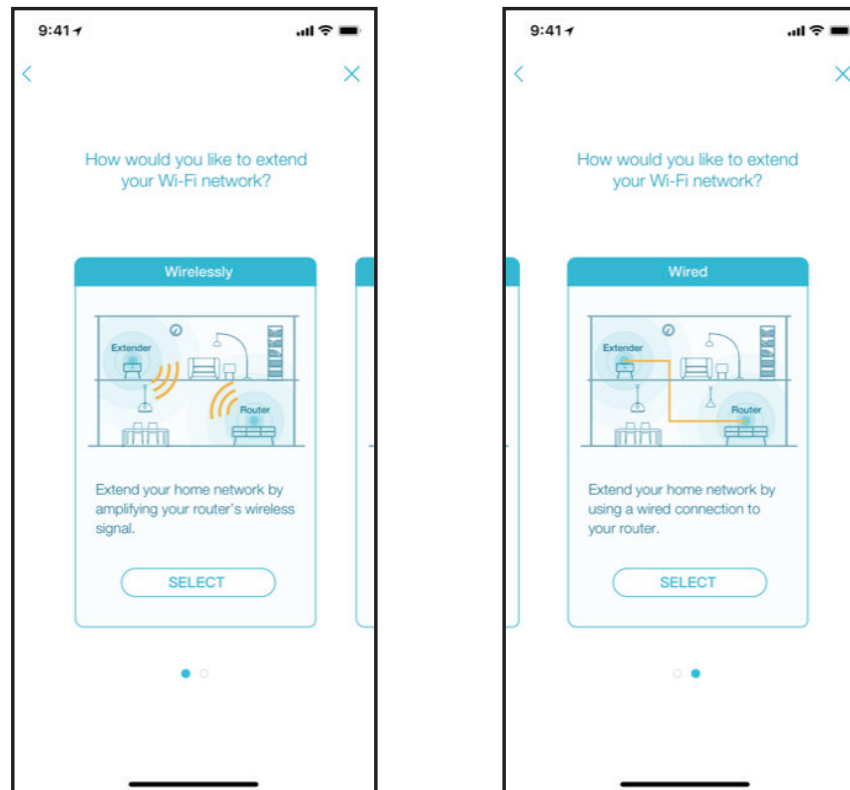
9:41

How would you like to extend your Wi-Fi network?

Wirelessly

Extender

Router

Extend your home network by amplifying your router's wireless signal.

SELECT

9:41

How would you like to extend your Wi-Fi network?

Wired

Extender

Router

Extend your home network by using a wired connection to your router.

SELECT